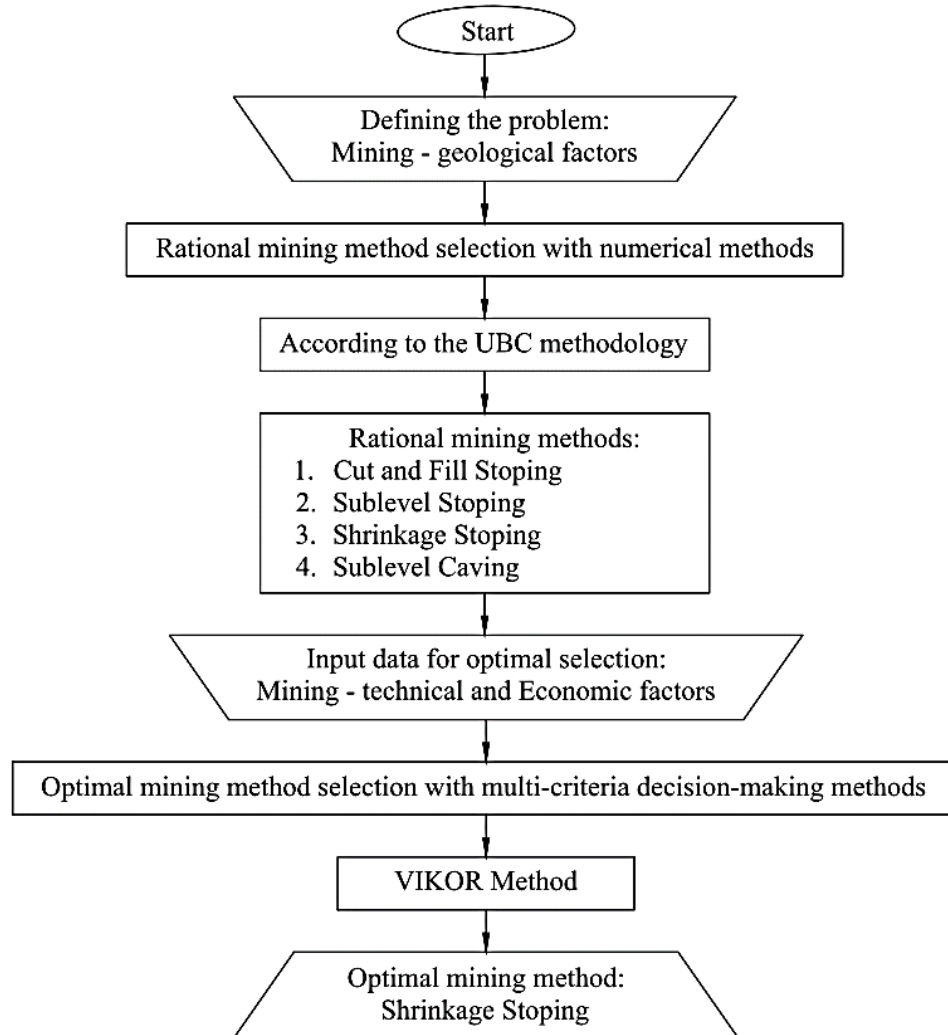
Start

Defining the problem:
Mining - geological factors

Rational mining method selection with numerical methods

According to the UBC methodology

Rational mining methods:
1. Cut and Fill Stoping
2. Sublevel Stoping
3. Shrinkage Stoping
4. Sublevel Caving

Input data for optimal selection:
Mining - technical and Economic factors

Optimal mining method selection with multi-criteria decision-making methods

VIKOR Method

Optimal mining method:
Shrinkage Stoping